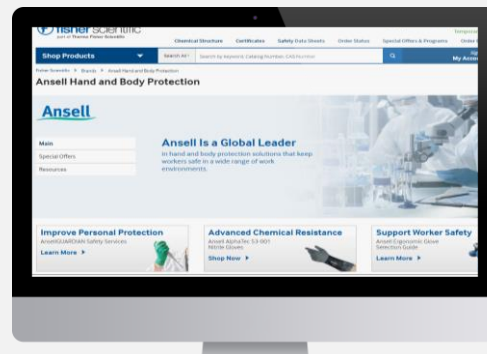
fisher scientific
part of Thermo Fisher Scientific

Chemical Structure Certificates Safety Data Sheets Order Status Special Offers & Programs Order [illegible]

Shop Products
Search All
Search by keyword, Catalog Number, CAS Number
My Acco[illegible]

Fisher Scientific > Brands > Ansell Hand and Body Protection

Ansell Hand and Body Protection

Ansell

Main
Special Offers
Resources

Ansell Is a Global Leader
in hand and body protection solutions that keep workers safe in a wide range of work environments.

Improve Personal Protection
AnsellGUARDIAN Safety Services
Learn More ▸

Advanced Chemical Resistance
Ansell AlphaTec 53-001 Nitrile Gloves
Shop Now ▸

Support Worker Safety
Ansell Ergonomic Glove Selection Guide
Learn More ▸